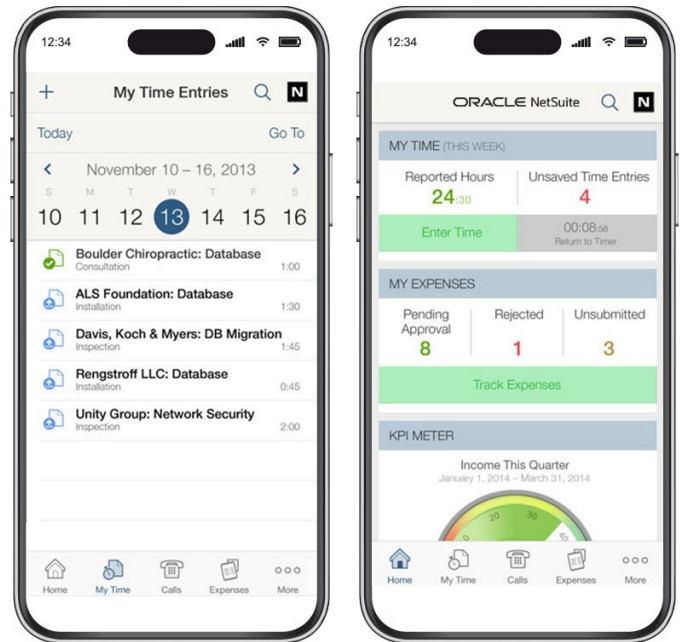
12:34

+ My Time Entries

N

Today Go To

November 10 – 16, 2013

S M T W T F S

10 11 12 13 14 15 16

Boulder Chiropractic: Database
Consultation 1:00

ALS Foundation: Database
Installation 1:30

Davis, Koch & Myers: DB Migration
Inspection 1:45

Rengstroff LLC: Database
Installation 0:45

Unity Group: Network Security
Inspection 2:00

Home My Time Calls Expenses More

12:34

ORACLE NetSuite

N

MY TIME (THIS WEEK)

Reported Hours
24:30

Unsaved Time Entries
4

Enter Time

00:08:58
Return to Timer

MY EXPENSES

Pending Approval
8

Rejected
1

Unsubmitted
3

Track Expenses

KPI METER

Income This Quarter
January 1, 2014 – March 31, 2014

20 30

Home My Time Calls Expenses More